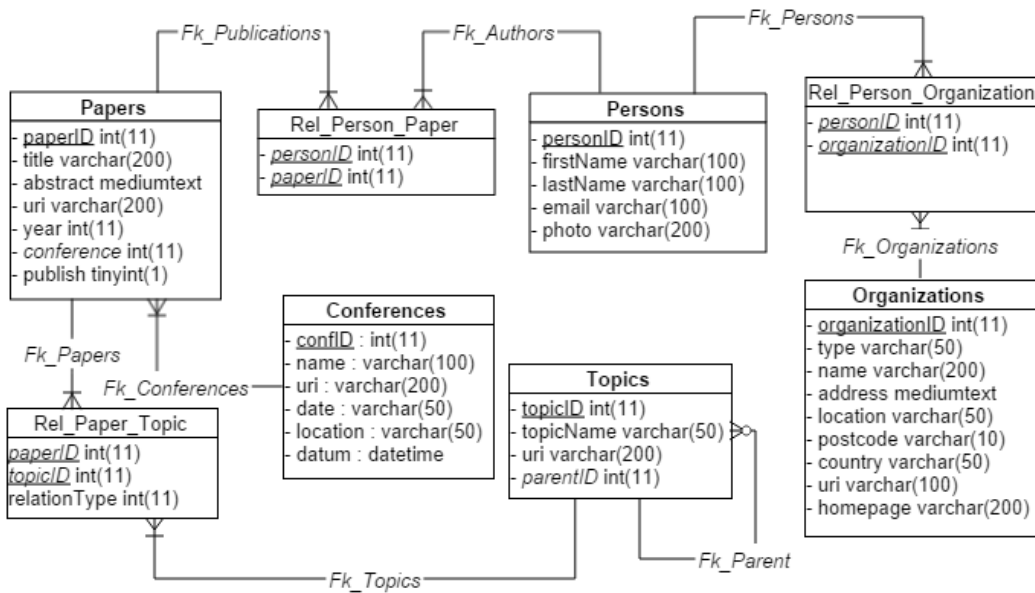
Fk_Publications

Fk_Authors

Fk_Persons

Papers
- paperID int(11)
- title varchar(200)
- abstract mediumtext
- uri varchar(200)
- year int(11)
- conference int(11)
- publish tinyint(1)

Rel_Person_Paper
- personID int(11)
- paperID int(11)

Persons
- personID int(11)
- firstName varchar(100)
- lastName varchar(100)
- email varchar(100)
- photo varchar(200)

Rel_Person_Organization
- personID int(11)
- organizationID int(11)

Fk_Organizations

Organizations
- organizationID int(11)
- type varchar(50)
- name varchar(200)
- address mediumtext
- location varchar(50)
- postcode varchar(10)
- country varchar(50)
- uri varchar(100)
- homepage varchar(200)

Conferences
- confID : int(11)
- name : varchar(100)
- uri : varchar(200)
- date : varchar(50)
- location : varchar(50)
- datum : datetime

Fk_Papers

Fk_Conferences

Rel_Paper_Topic
paperID int(11)
topicID int(11)
relationType int(11)

Topics
- topicID int(11)
- topicName varchar(50)
- uri varchar(200)
- parentID int(11)

Fk_Parent

Fk_Topics